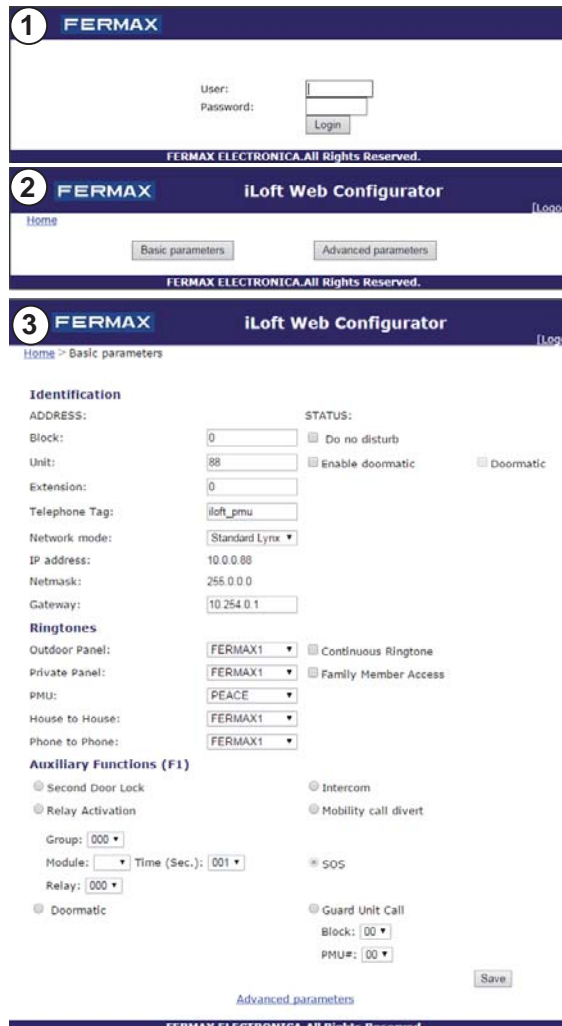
1 FERMAX

User:
Password:
Login

FERMAX ELECTRONICA.All Rights Reserved.

2 FERMAX iLoft Web Configurator [Logo

Home

Basic parameters Advanced parameters

FERMAX ELECTRONICA.All Rights Reserved.

3 FERMAX iLoft Web Configurator [Log

Home > Basic parameters

Identification

ADDRESS: STATUS:

Block: 0 Do no disturb

Unit: 88 Enable doormatic Doormatic

Extension: 0

Telephone Tag: iloft_pmu

Network mode: Standard Lynx

IP address: 10.0.0.88

Netmask: 255.0.0.0

Gateway: 10.254.0.1

Ringtones

Outdoor Panel: FERMAX1 Continuous Ringtone

Private Panel: FERMAX1 Family Member Access

PMU: PEACE

House to House: FERMAX1

Phone to Phone: FERMAX1

Auxiliary Functions (F1)

Second Door Lock Intercom

Relay Activation Mobility call divert

Group: 000

Module: Time (Sec.): 001 SOS

Relay: 000

Doormatic Guard Unit Call

Block: 00

PMU#: 00

Save

Advanced parameters

FERMAX ELECTRONICA.All Rights Reserved.